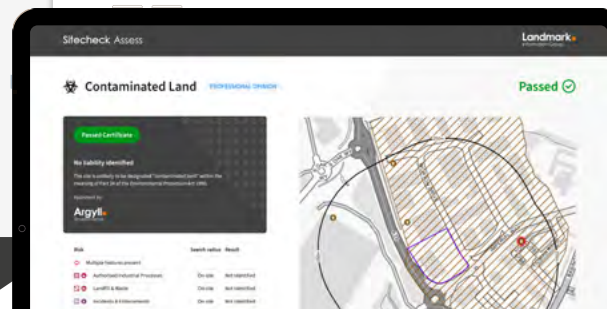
Sitecheck Assess

Landmark Information Group

Contaminated Land PROFESSIONAL OPINION

Passed

Passed Certificate

No liability identified

The site is unlikely to be designated "contaminated land" within the meaning of Part 2A of the Environmental Protection Act 1990.

Approved by

Argyll

| Risk | Search radius | Result |
|---|---|---|
| Multiple features present | | |
| Authorised Industrial Processes | On site | Not identified |
| Landfill & Waste | On site | Not identified |
| Incidents & Enforcements | On site | Not identified |